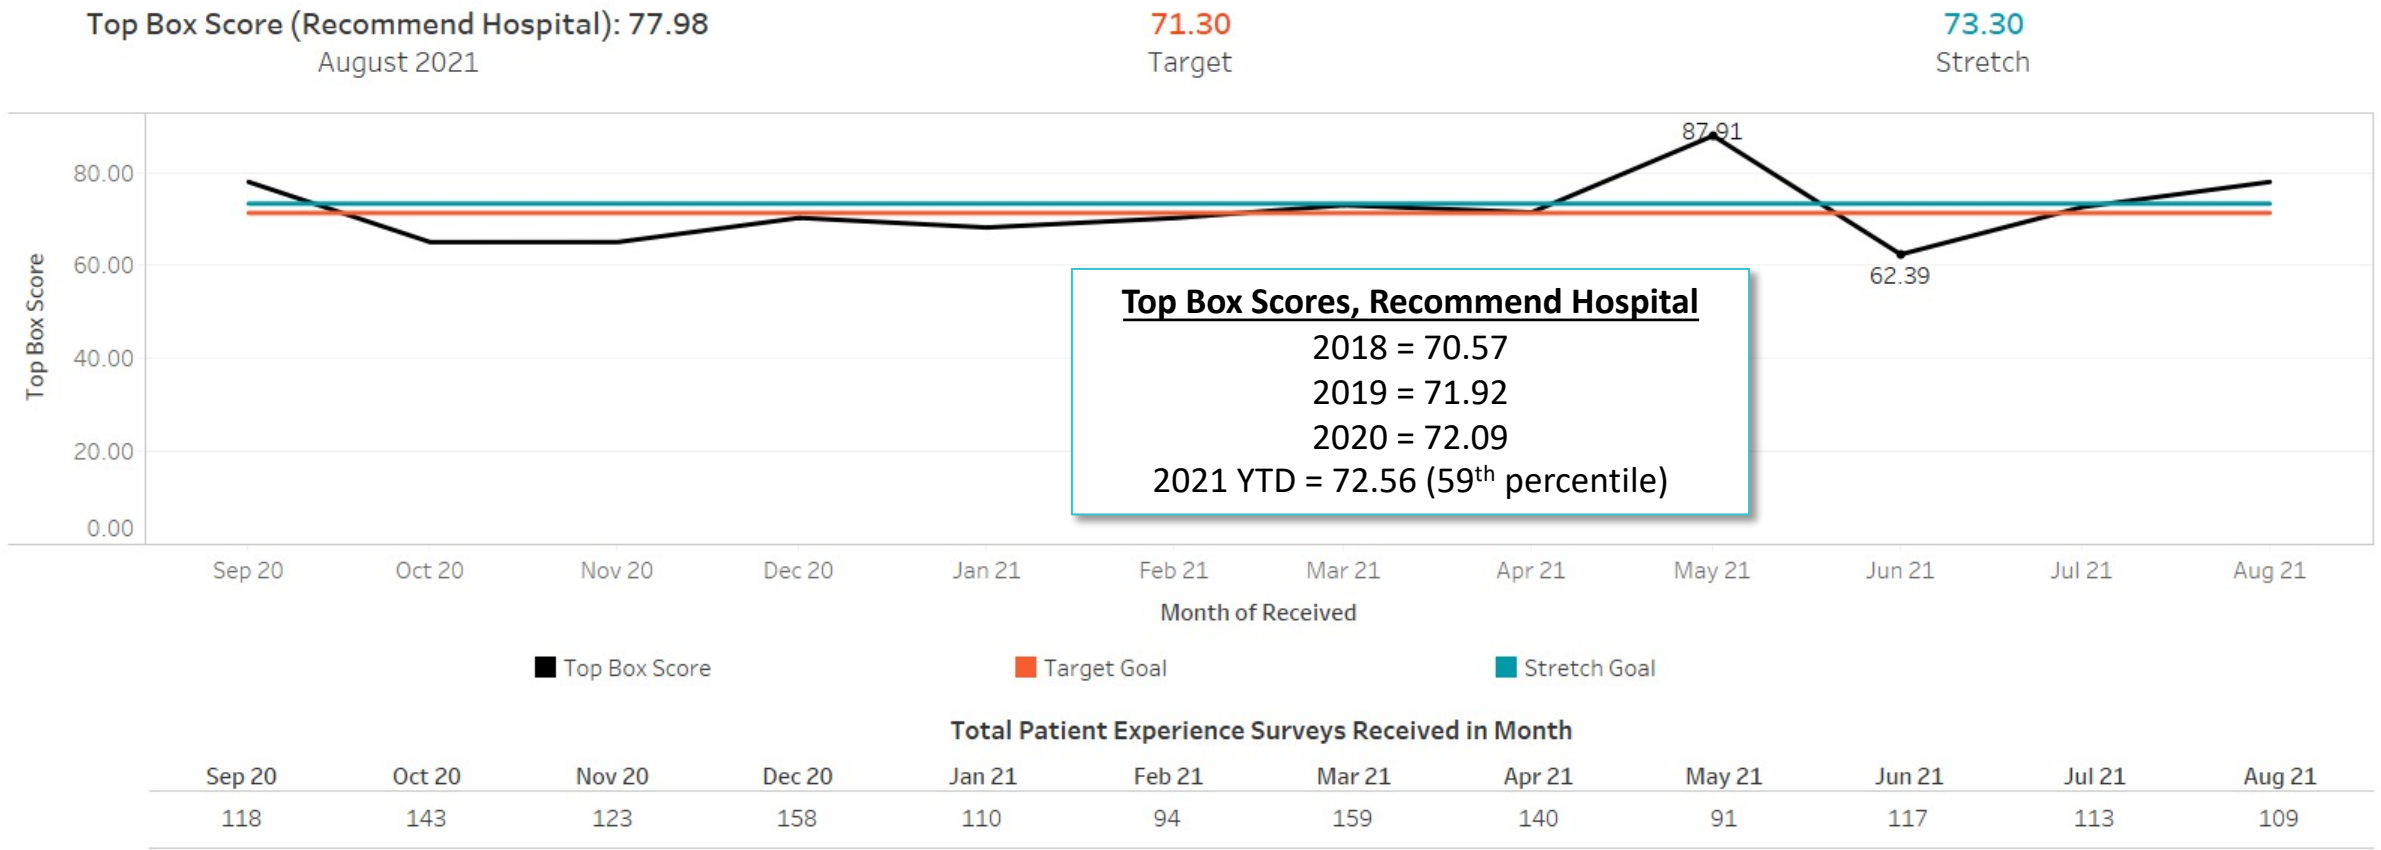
Top Box Score (Recommend Hospital): 77.98
August 2021

71.30
Target

73.30
Stretch

Top Box Score

80.00
60.00
40.00
20.00
0.00

87.91
62.39

Top Box Scores, Recommend Hospital
2018 = 70.57
2019 = 71.92
2020 = 72.09
2021 YTD = 72.56 (59$^{th}$ percentile)

Sep 20 Oct 20 Nov 20 Dec 20 Jan 21 Feb 21 Mar 21 Apr 21 May 21 Jun 21 Jul 21 Aug 21

Month of Received

Top Box Score
Target Goal
Stretch Goal

Total Patient Experience Surveys Received in Month

| Sep 20 | Oct 20 | Nov 20 | Dec 20 | Jan 21 | Feb 21 | Mar 21 | Apr 21 | May 21 | Jun 21 | Jul 21 | Aug 21 |
|---|---|---|---|---|---|---|---|---|---|---|---|
| 118 | 143 | 123 | 158 | 110 | 94 | 159 | 140 | 91 | 117 | 113 | 109 |